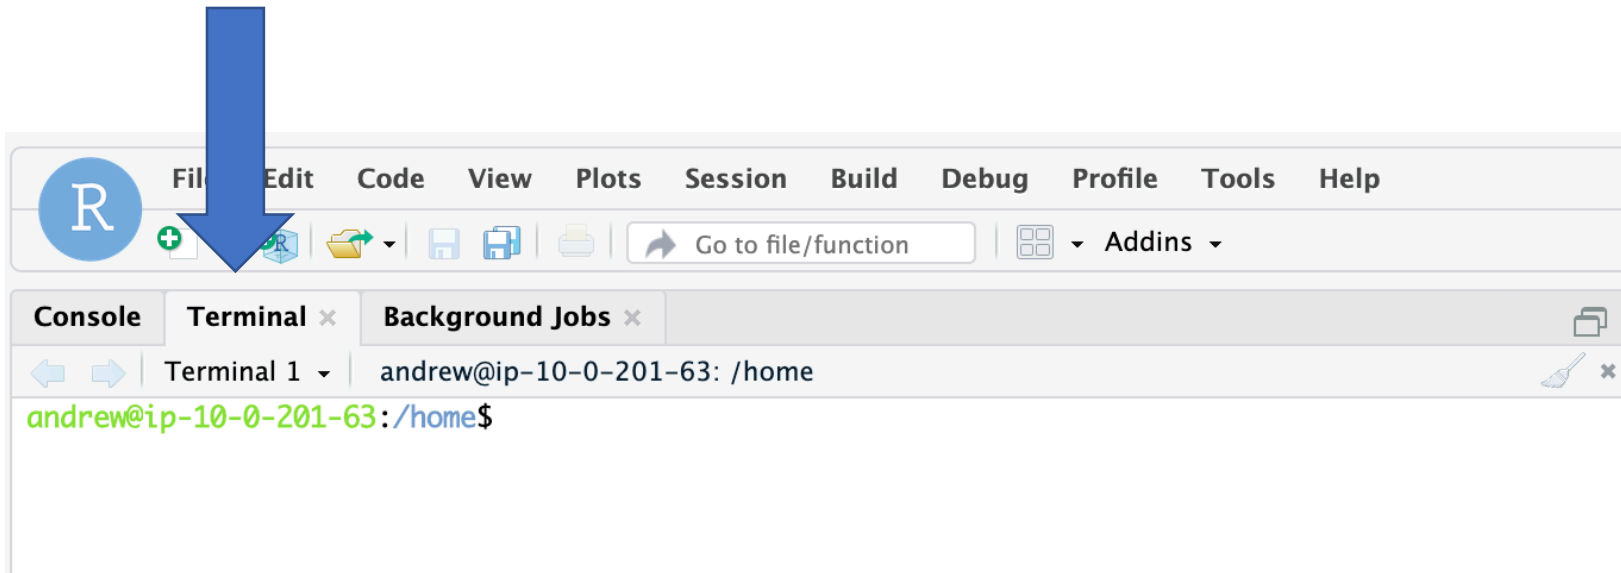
R

Fil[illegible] Edit Code View Plots Session Build Debug Profile Tools Help

Go to file/function

Addins

Console Terminal × Background Jobs ×

Terminal 1 andrew@ip-10-0-201-63: /home

andrew@ip-10-0-201-63:/home$